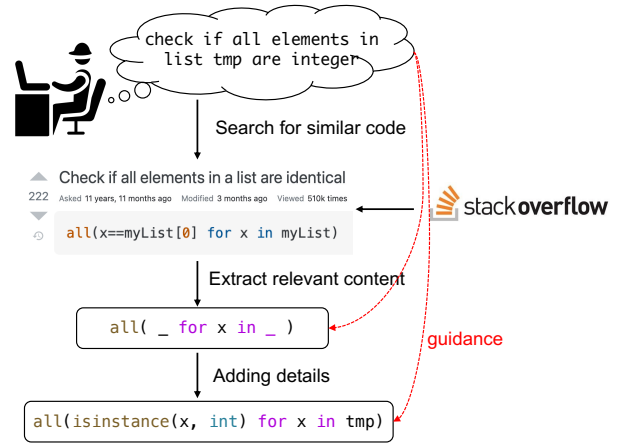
check if all elements in list tmp are integer

Search for similar code

222

Check if all elements in a list are identical

Asked 11 years, 11 months ago Modified 3 months ago Viewed 510k times

all(x==myList[0] for x in myList)

stackoverflow

Extract relevant content

all( _ for x in _ )

guidance

Adding details

all(isinstance(x, int) for x in tmp)